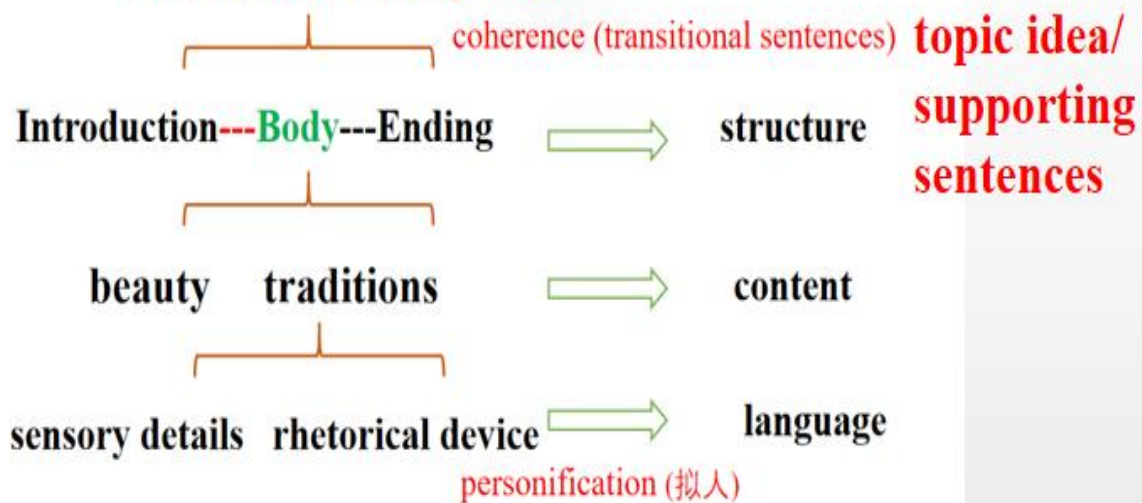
coherence (transitional sentences)

topic idea/ supporting sentences

Introduction---Body---Ending

structure

beauty traditions

content

sensory details rhetorical device

language

personification (拟人)